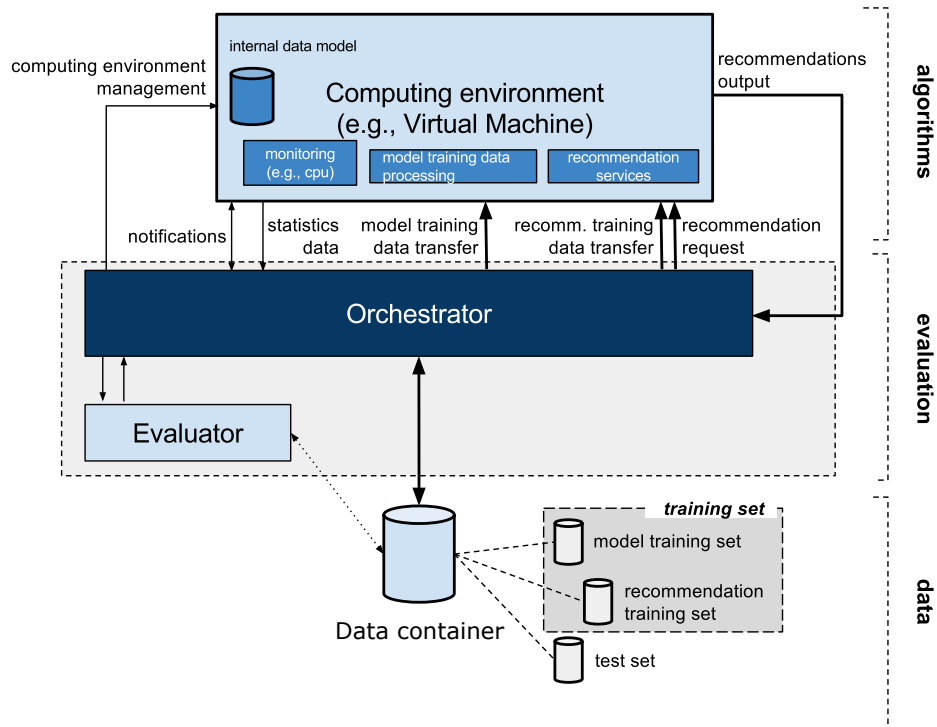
internal data model

Computing environment (e.g., Virtual Machine)

monitoring (e.g., cpu)

model training data processing

recommendation services

computing environment management

recommendations output

algorithms

notifications

statistics data

model training data transfer

recomm. training data transfer

recommendation request

Orchestrator

evaluation

Evaluator

training set

model training set

recommendation training set

Data container

test set

data